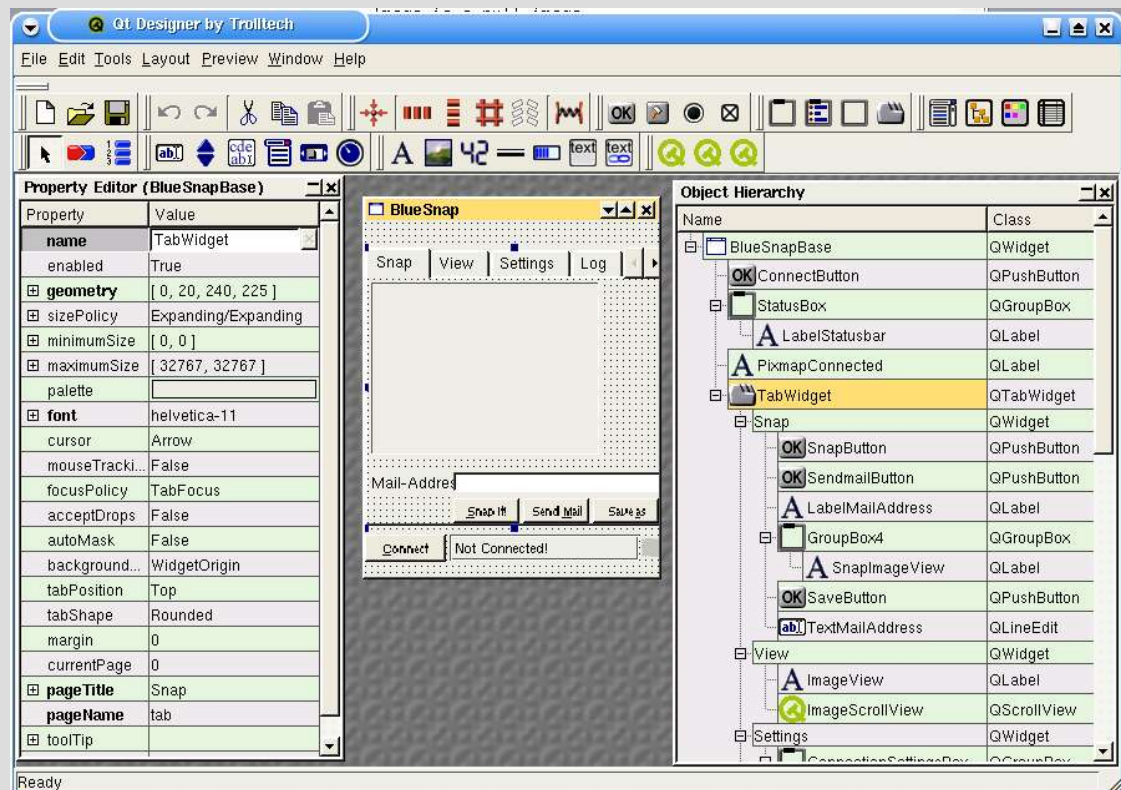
Qt Designer by Trolltech

File Edit Tools Layout Preview Window Help

Property Editor (BlueSnapBase)

| Property | Value |
|---|---|
| name | TabWidget |
| enabled | True |
| ⊞ geometry | [ 0, 20, 240, 225 ] |
| ⊞ sizePolicy | Expanding/Expanding |
| ⊞ minimumSize | [ 0, 0 ] |
| ⊞ maximumSize | [ 32767, 32767 ] |
| palette | |
| ⊞ font | helvetica-11 |
| cursor | Arrow |
| mouseTracki... | False |
| focusPolicy | TabFocus |
| acceptDrops | False |
| autoMask | False |
| background... | WidgetOrigin |
| tabPosition | Top |
| tabShape | Rounded |
| margin | 0 |
| currentPage | 0 |
| ⊞ pageTitle | Snap |
| pageName | tab |
| ⊞ toolTip | |

BlueSnap

Snap View Settings Log

Mail-Addres

Snap It! Send Mail Save as

Connect Not Connected!

Object Hierarchy

| Name | Class |
|---|---|
| BlueSnapBase | QWidget |
| ConnectButton | QPushButton |
| StatusBox | QGroupBox |
| LabelStatusbar | QLabel |
| PixmapConnected | QLabel |
| TabWidget | QTabWidget |
| Snap | QWidget |
| SnapButton | QPushButton |
| SendmailButton | QPushButton |
| LabelMailAddress | QLabel |
| GroupBox4 | QGroupBox |
| SnapImageView | QLabel |
| SaveButton | QPushButton |
| TextMailAddress | QLineEdit |
| View | QWidget |
| ImageView | QLabel |
| ImageScrollView | QScrollView |
| Settings | QWidget |

Ready